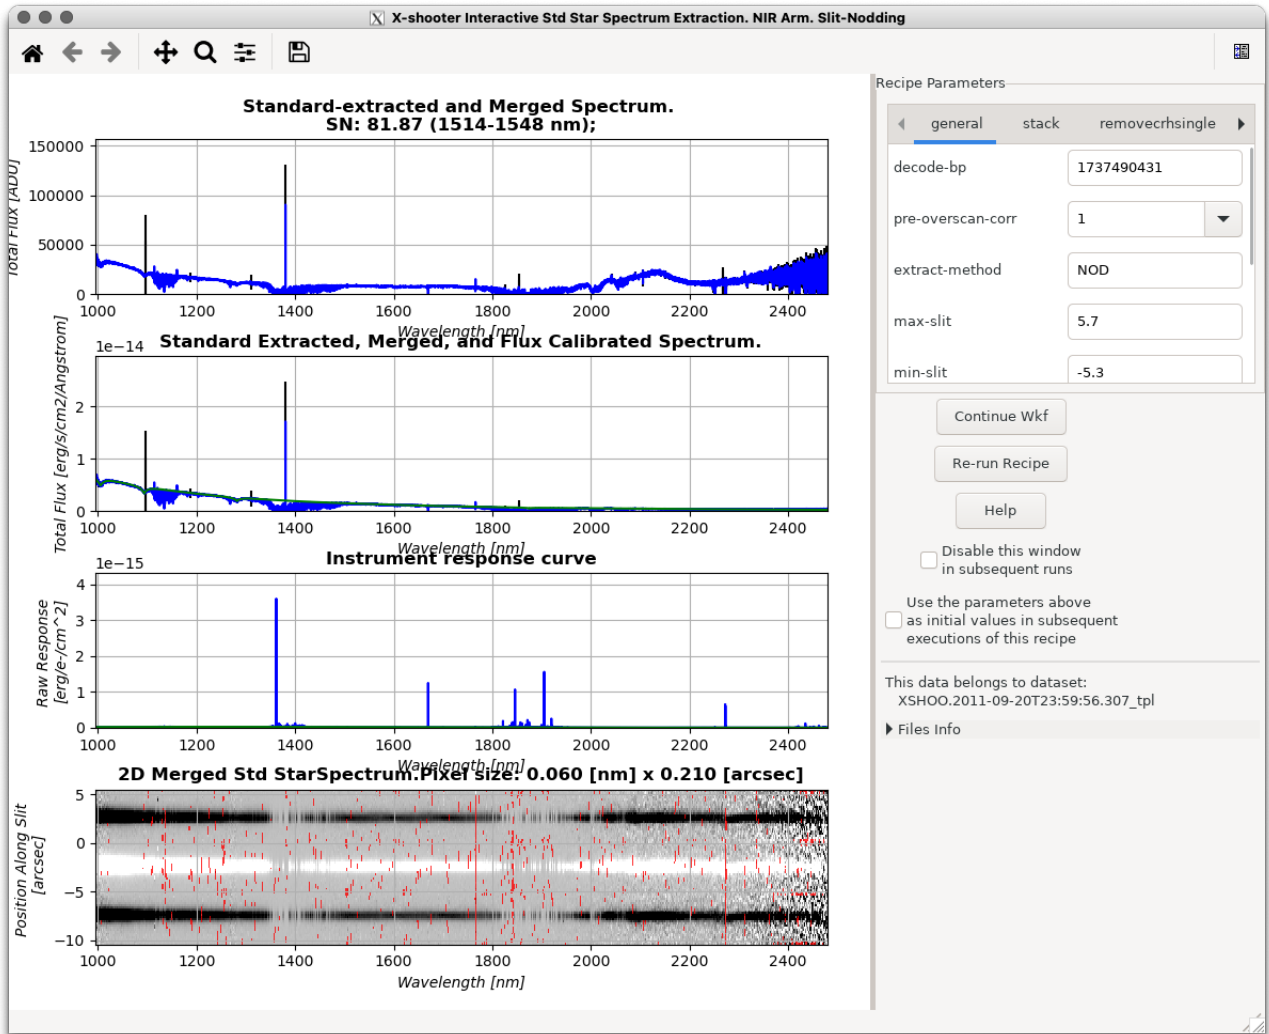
X-shooter Interactive Std Star Spectrum Extraction. NIR Arm. Slit-Nodding

Standard-extracted and Merged Spectrum.
SN: 81.87 (1514-1548 nm);

Total Flux [ADU]
150000
100000
50000
0
1000 1200 1400 1600 1800 2000 2200 2400
Wavelength [nm]

1e−14 Standard Extracted, Merged, and Flux Calibrated Spectrum.
Total Flux [erg/s/cm2/Angstrom]
2
1
0
1000 1200 1400 1600 1800 2000 2200 2400
Wavelength [nm]

1e−15 Instrument response curve
Raw Response [erg/e-/cm^2]
4
3
2
1
0
1000 1200 1400 1600 1800 2000 2200 2400
Wavelength [nm]

2D Merged Std StarSpectrum.Pixel size: 0.060 [nm] x 0.210 [arcsec]
Position Along Slit [arcsec]
5
0
−5
−10
1000 1200 1400 1600 1800 2000 2200 2400
Wavelength [nm]

Recipe Parameters
general stack removecrhsingle
decode-bp 1737490431
pre-overscan-corr 1
extract-method NOD
max-slit 5.7
min-slit -5.3

Continue Wkf
Re-run Recipe
Help
Disable this window in subsequent runs
Use the parameters above as initial values in subsequent executions of this recipe

This data belongs to dataset:
XSHOO.2011-09-20T23:59:56.307_tpl
Files Info